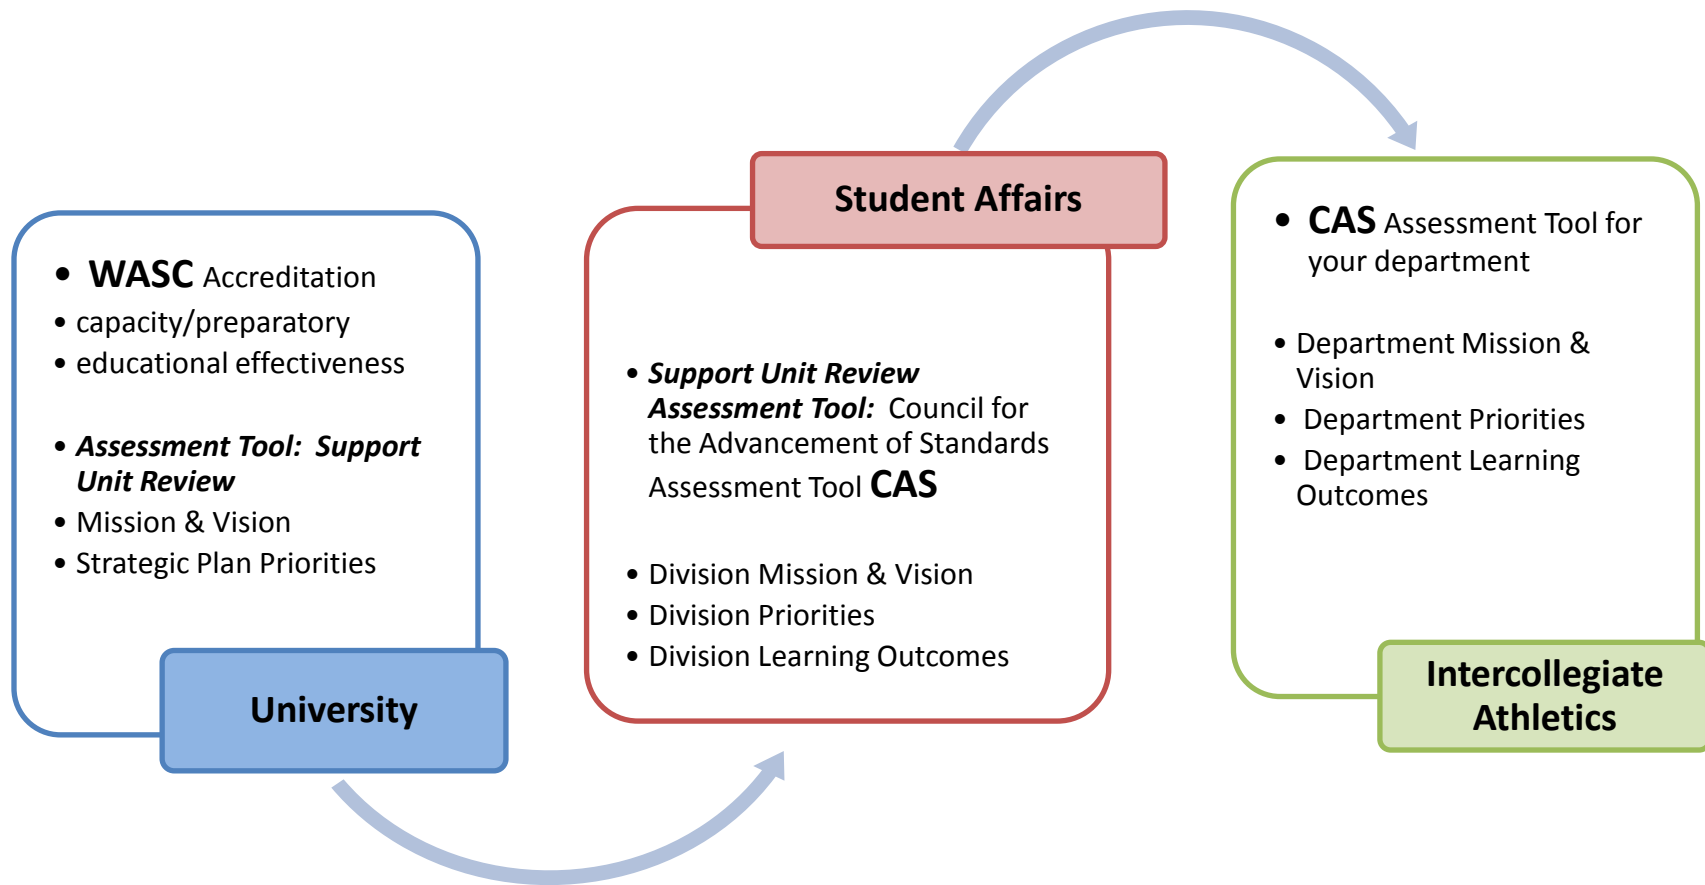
- WASC Accreditation
- capacity/preparatory
- educational effectiveness

- Assessment Tool: Support Unit Review
- Mission & Vision
- Strategic Plan Priorities

University

Student Affairs

- Support Unit Review Assessment Tool: Council for the Advancement of Standards Assessment Tool CAS

- Division Mission & Vision
- Division Priorities
- Division Learning Outcomes

- CAS Assessment Tool for your department

- Department Mission & Vision
- Department Priorities
- Department Learning Outcomes

Intercollegiate Athletics